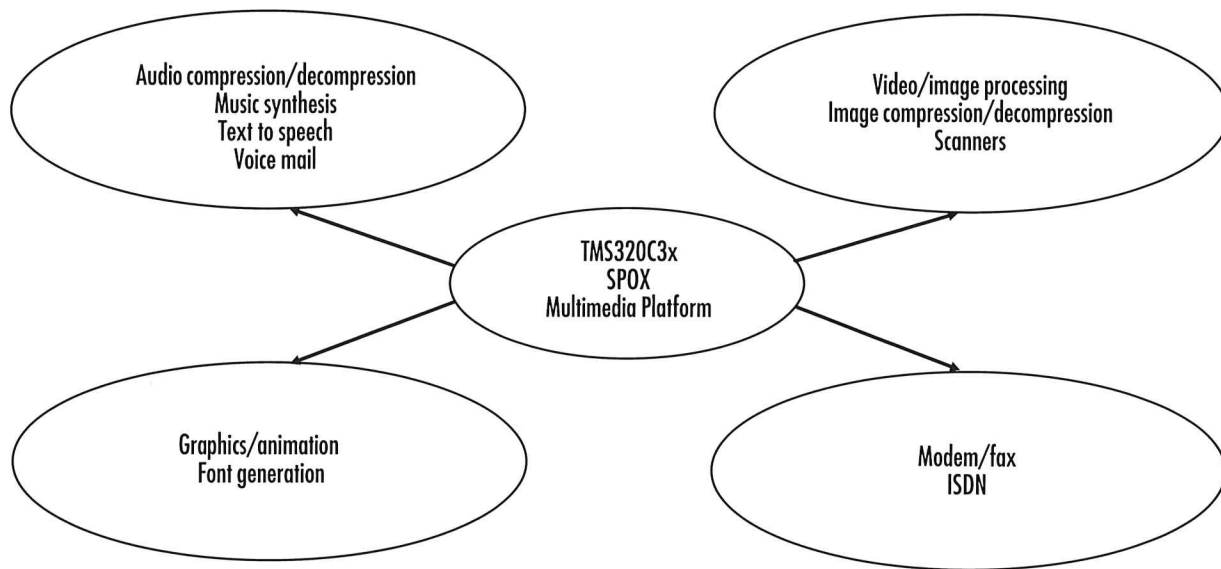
Audio compression/decompression
Music synthesis
Text to speech
Voice mail

Video/image processing
Image compression/decompression
Scanners

TMS320C3x
SPOX
Multimedia Platform

Graphics/animation
Font generation

Modem/fax
ISDN